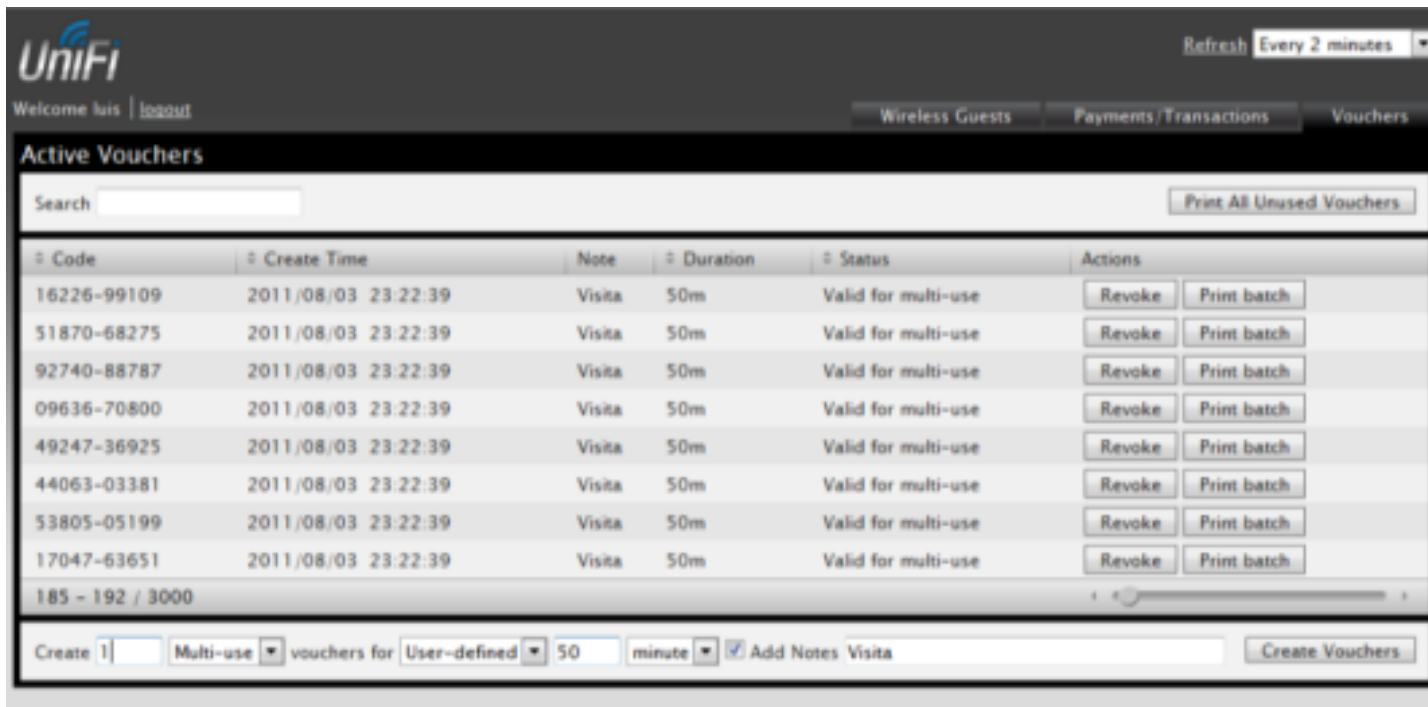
UniFi

Refresh Every 2 minutes

Welcome luis | logout

Wireless Guests Payments/Transactions Vouchers

Active Vouchers

Search

Print All Unused Vouchers

| Code | Create Time | Note | Duration | Status | Actions |
|---|---|---|---|---|---|
| 16226-99109 | 2011/08/03 23:22:39 | Visita | 50m | Valid for multi-use | Revoke Print batch |
| 51870-68275 | 2011/08/03 23:22:39 | Visita | 50m | Valid for multi-use | Revoke Print batch |
| 92740-88787 | 2011/08/03 23:22:39 | Visita | 50m | Valid for multi-use | Revoke Print batch |
| 09636-70800 | 2011/08/03 23:22:39 | Visita | 50m | Valid for multi-use | Revoke Print batch |
| 49247-36925 | 2011/08/03 23:22:39 | Visita | 50m | Valid for multi-use | Revoke Print batch |
| 44063-03381 | 2011/08/03 23:22:39 | Visita | 50m | Valid for multi-use | Revoke Print batch |
| 53805-05199 | 2011/08/03 23:22:39 | Visita | 50m | Valid for multi-use | Revoke Print batch |
| 17047-63651 | 2011/08/03 23:22:39 | Visita | 50m | Valid for multi-use | Revoke Print batch |

185 - 192 / 3000

Create 1 Multi-use vouchers for User-defined 50 minute Add Notes Visita Create Vouchers